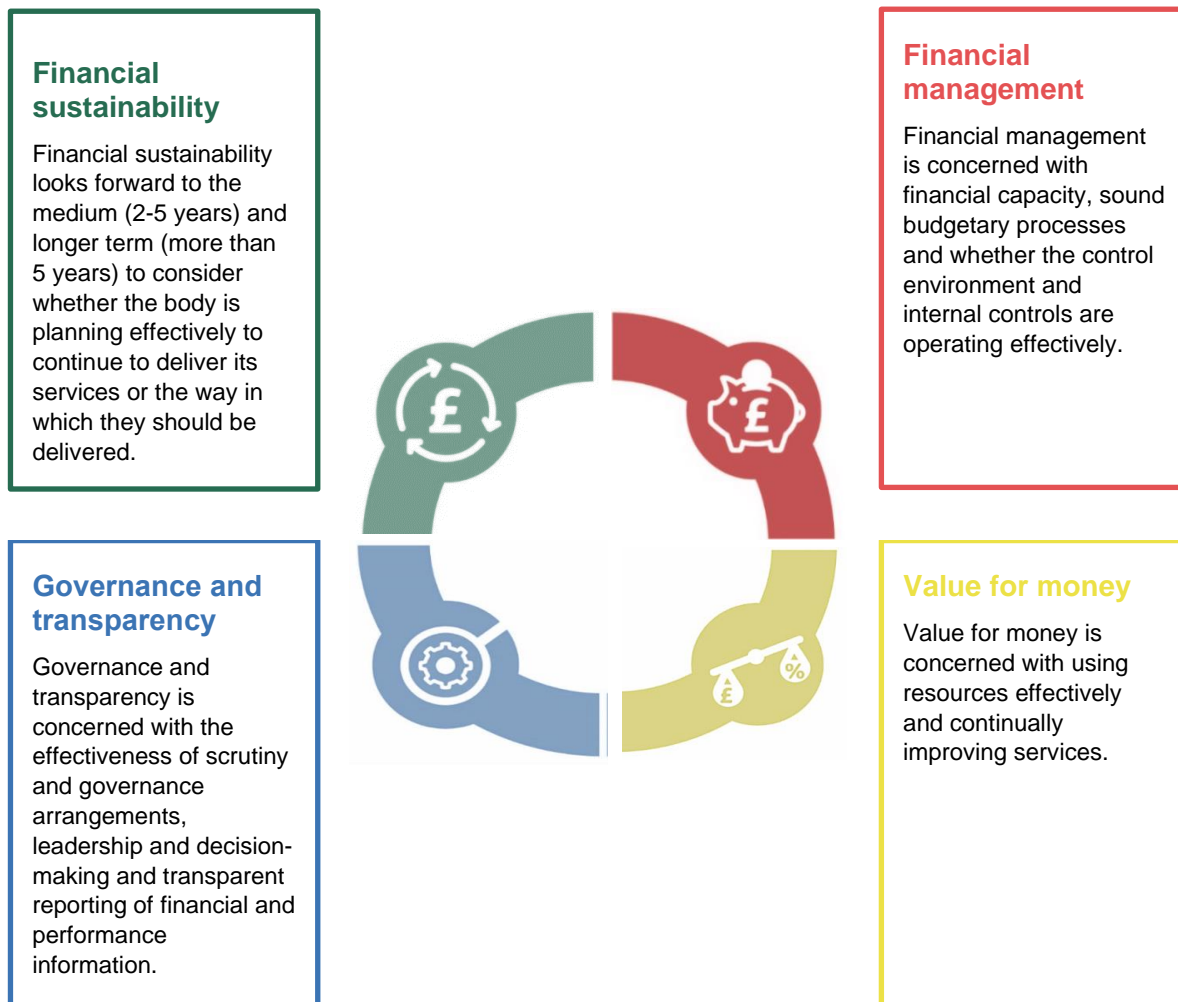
Financial sustainability

Financial sustainability looks forward to the medium (2-5 years) and longer term (more than 5 years) to consider whether the body is planning effectively to continue to deliver its services or the way in which they should be delivered.

Financial management

Financial management is concerned with financial capacity, sound budgetary processes and whether the control environment and internal controls are operating effectively.

£

£

£

%

Governance and transparency

Governance and transparency is concerned with the effectiveness of scrutiny and governance arrangements, leadership and decision-making and transparent reporting of financial and performance information.

Value for money

Value for money is concerned with using resources effectively and continually improving services.